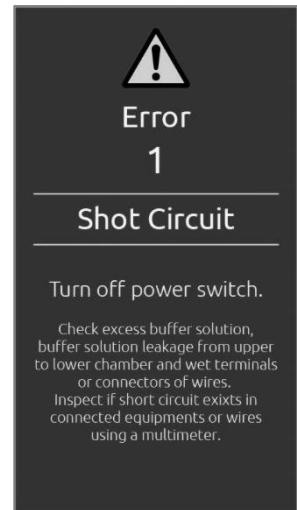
Error
1

Shot Circuit

Turn off power switch.

Check excess buffer solution, buffer solution leakage from upper to lower chamber and wet terminals or connectors of wires.
Inspect if short circuit exixts in connected equipments or wires using a multimeter.